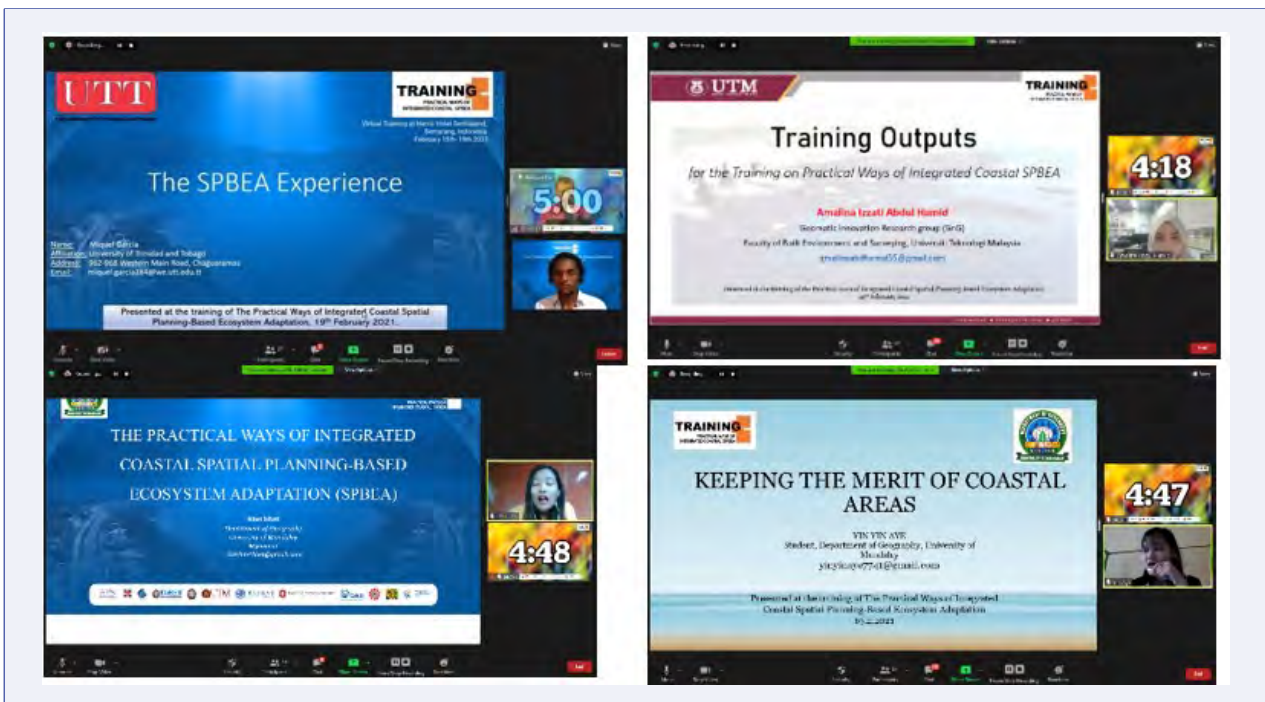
UTT

TRAINING

Virtual Training at Merci Hotel Semarang, Semarang, Indonesia February 15th-19th 2021

The SPBEA Experience

Name: Miquel Garcia
Affiliation: University of Trinidad and Tobago
Address: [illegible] Western Main Road, Chaguaramas
Email: miquel.garcia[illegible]@utt.edu.tt

Presented at the training of The Practical Ways of Integrated Coastal Spatial Planning-Based Ecosystem Adaptation, 19th February 2021.

5:00

UTM

TRAINING

Training Outputs

for the Training on Practical Ways of Integrated Coastal SPBEA

Amalina Izzati Abdul Hamid
Geospatial Innovation Research group (GnG)
Faculty of Built Environment and Surveying, Universiti Teknologi Malaysia
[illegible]@gmail.com

4:18

THE PRACTICAL WAYS OF INTEGRATED COASTAL SPATIAL PLANNING-BASED ECOSYSTEM ADAPTATION (SPBEA)

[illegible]
Department of Geography
University of Mandalay
Myanmar

4:48

TRAINING

KEEPING THE MERIT OF COASTAL AREAS

YIN YIN AYE
Student, Department of Geography, University of Mandalay
yinyinaye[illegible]@gmail.com

Presented at the training of The Practical Ways of Integrated Coastal Spatial Planning-Based Ecosystem Adaptation
19.2.2021

4:47

End